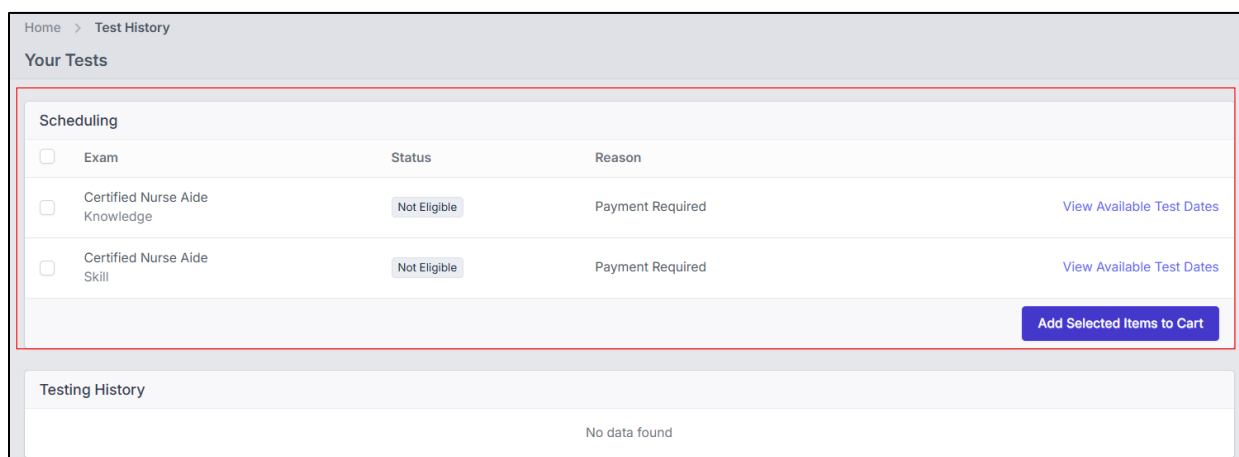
Home > Test History

Your Tests

Scheduling

| | Exam | Status | Reason | |
|---|---|---|---|---|
| | Certified Nurse Aide Knowledge | Not Eligible | Payment Required | View Available Test Dates |
| | Certified Nurse Aide Skill | Not Eligible | Payment Required | View Available Test Dates |

Add Selected Items to Cart

Testing History

No data found